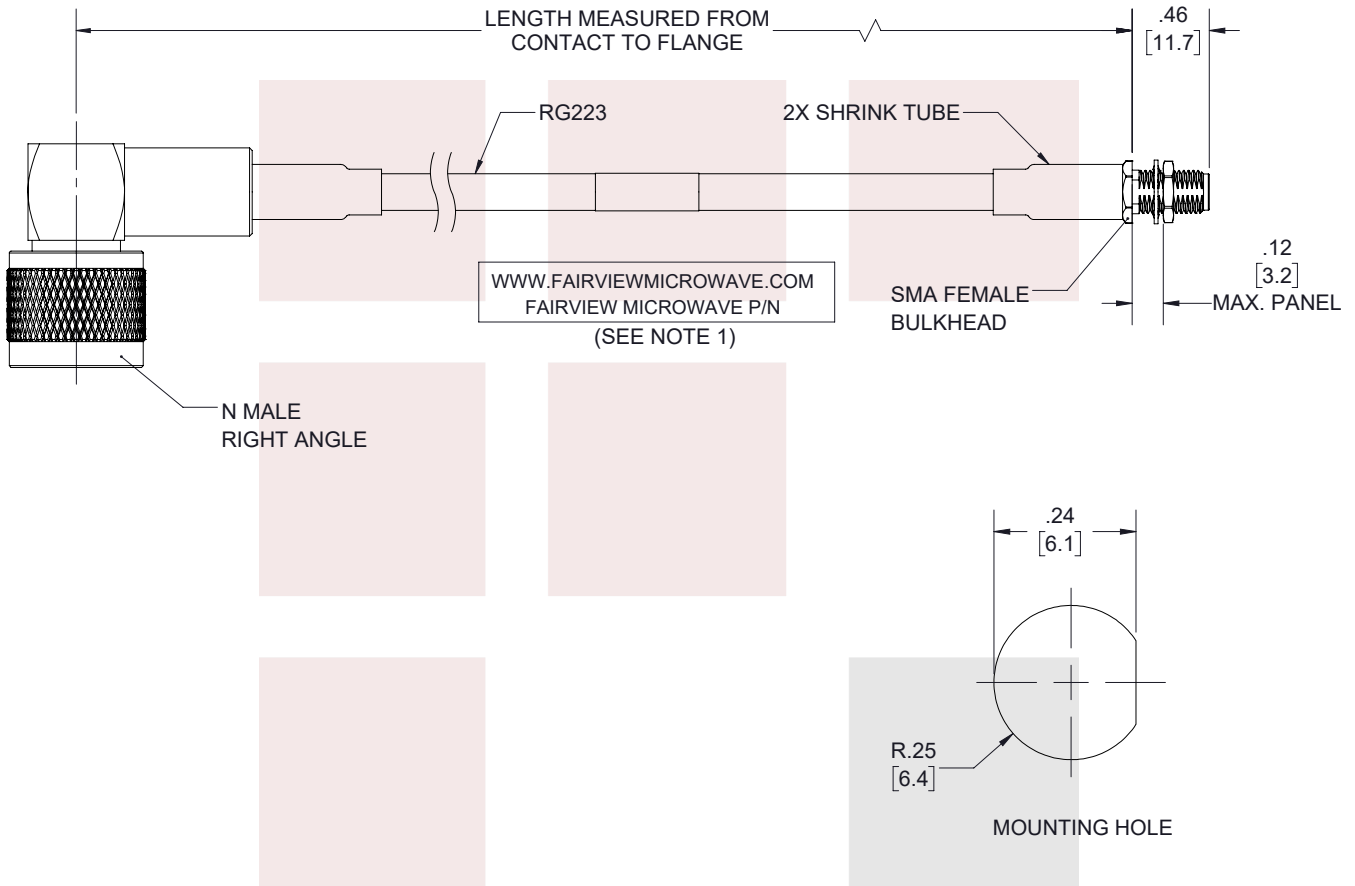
LENGTH MEASURED FROM CONTACT TO FLANGE

.46
[11.7]

RG223

2X SHRINK TUBE

.12
[3.2]

WWW.FAIRVIEWMICROWAVE.COM
FAIRVIEW MICROWAVE P/N

(SEE NOTE 1)

SMA FEMALE
BULKHEAD

MAX. PANEL

N MALE
RIGHT ANGLE

.24
[6.1]

R.25
[6.4]

MOUNTING HOLE